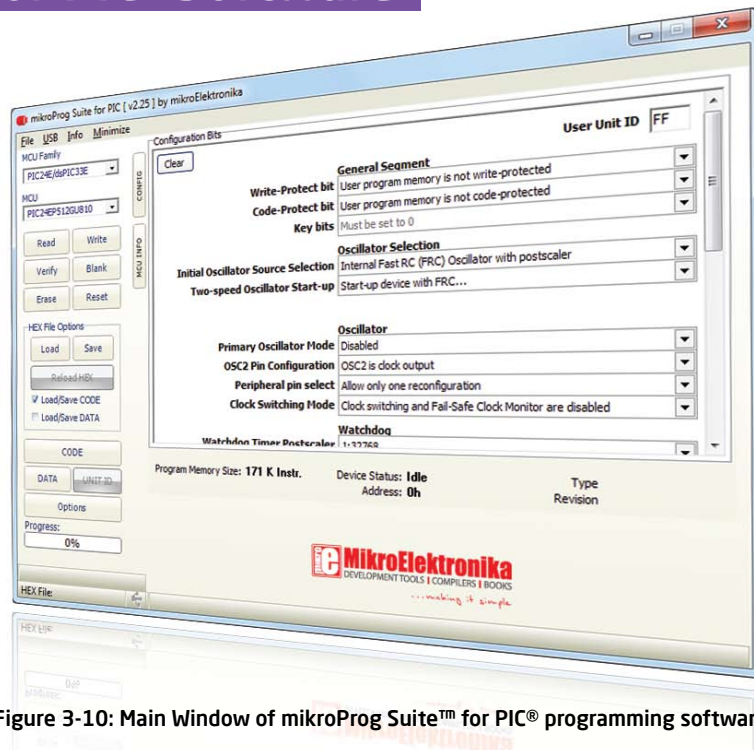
mikroProg Suite for PIC [ v2.25 ] by mikroElektronika

File USB Info Minimize

MCU Family
PIC24E/dsPIC33E

MCU
PIC24EP512GU810

CONFIG

MCU INFO

Read
Write
Verify
Blank
Erase
Reset

HEX File Options
Load
Save
Reload HEX
Load/Save CODE
Load/Save DATA

CODE
DATA
UNIT ID
Options

Progress:
0%

HEX File:

Configuration Bits
Clear
User Unit ID FF

General Segment
Write-Protect bit User program memory is not write-protected
Code-Protect bit User program memory is not code-protected
Key bits Must be set to 0

Oscillator Selection
Initial Oscillator Source Selection Internal Fast RC (FRC) Oscillator with postscaler
Two-speed Oscillator Start-up Start-up device with FRC...

Oscillator
Primary Oscillator Mode Disabled
OSC2 Pin Configuration OSC2 is clock output
Peripheral pin select Allow only one reconfiguration
Clock Switching Mode Clock switching and Fail-Safe Clock Monitor are disabled

Watchdog
Watchdog Timer Postscaler 1:32768

Program Memory Size: 171 K Instr.
Device Status: Idle
Address: 0h
Type
Revision

MikroElektronika
DEVELOPMENT TOOLS | COMPILERS | BOOKS
...making it simple

Figure 3-10: Main Window of mikroProg Suite™ for PIC® programming softwar